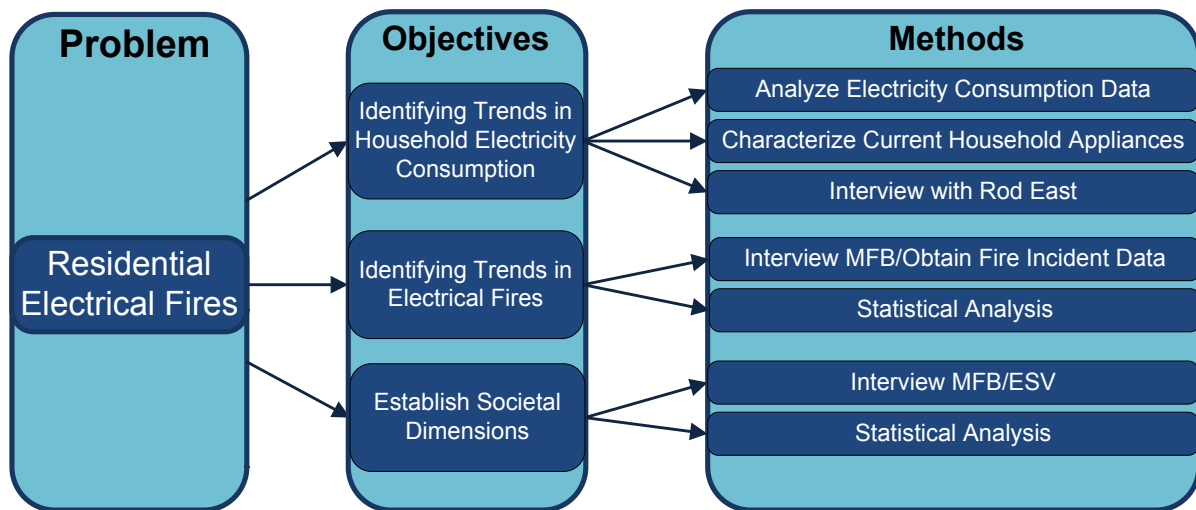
Problem

Residential Electrical Fires

Objectives

Identifying Trends in Household Electricity Consumption

Identifying Trends in Electrical Fires

Establish Societal Dimensions

Methods

Analyze Electricity Consumption Data

Characterize Current Household Appliances

Interview with Rod East

Interview MFB/Obtain Fire Incident Data

Statistical Analysis

Interview MFB/ESV

Statistical Analysis